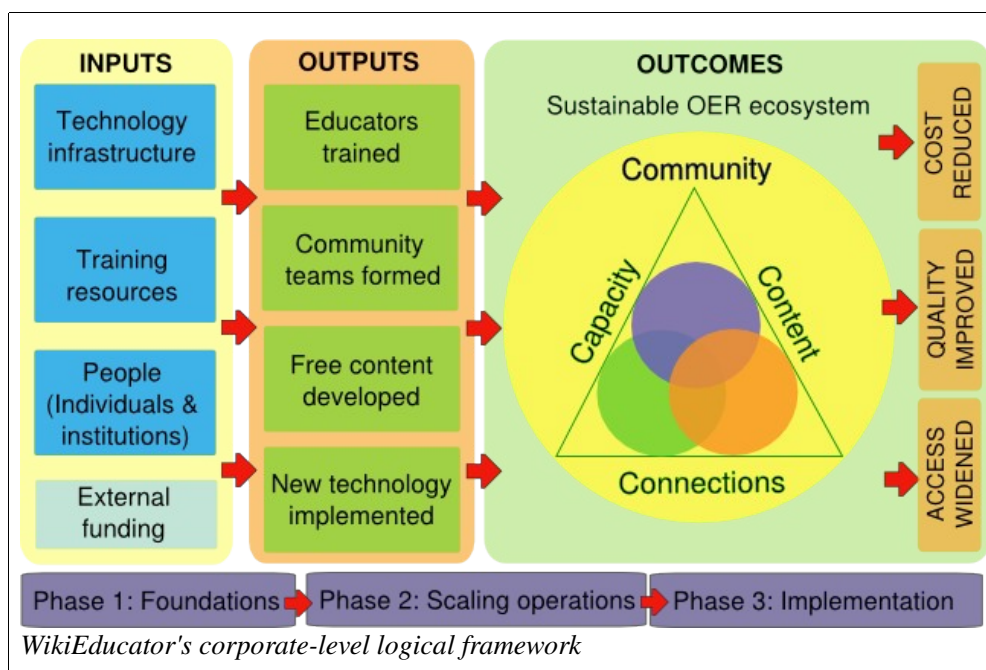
INPUTS

Technology infrastructure

Training resources

People (Individuals & institutions)

External funding

OUTPUTS

Educators trained

Community teams formed

Free content developed

New technology implemented

OUTCOMES

Sustainable OER ecosystem

Community

Capacity

Content

Connections

COST REDUCED

QUALITY IMPROVED

ACCESS WIDENED

Phase 1: Foundations

Phase 2: Scaling operations

Phase 3: Implementation

WikiEducator's corporate-level logical framework